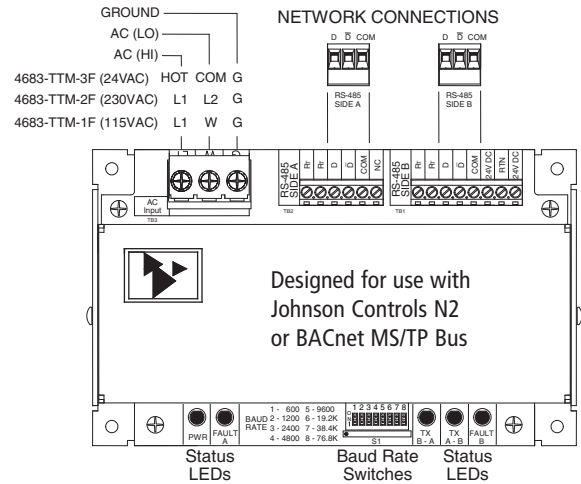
GROUND
AC (LO)
AC (HI)
4683-TTM-3F (24VAC) HOT COM G
4683-TTM-2F (230VAC) L1 L2 G
4683-TTM-1F (115VAC) L1 W G

NETWORK CONNECTIONS

D $\overline{D}$ COM
RS-485 SIDE A

D $\overline{D}$ COM
RS-485 SIDE B

AC Input
TB3

RS-485 SIDE A
Rr Rr D $\overline{D}$ COM NC
TB2

RS-485 SIDE B
Rr Rr D $\overline{D}$ COM 24V DC RTN 24V DC
TB1

Designed for use with Johnson Controls N2 or BACnet MS/TP Bus

PWR
FAULT A

BAUD RATE
1 - 600 5 - 9600
2 - 1200 6 - 19.2K
3 - 2400 7 - 38.4K
4 - 4800 8 - 76.8K

ON 1 2 3 4 5 6 7 8
S1

TX B - A
TX A - B
FAULT B

Status LEDs
Baud Rate Switches
Status LEDs